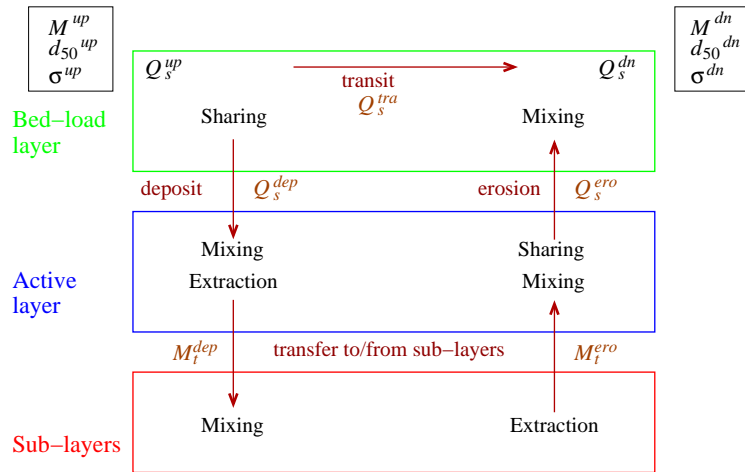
$M^{up}$
$d_{50}{}^{up}$
$\sigma^{up}$

$M^{dn}$
$d_{50}{}^{dn}$
$\sigma^{dn}$

Bed–load layer

$Q_s^{up}$

transit
$Q_s^{tra}$

$Q_s^{dn}$

Sharing

Mixing

deposit $Q_s^{dep}$

erosion $Q_s^{ero}$

Active layer

Mixing
Extraction

Sharing
Mixing

$M_t^{dep}$ transfer to/from sub–layers $M_t^{ero}$

Sub–layers

Mixing

Extraction